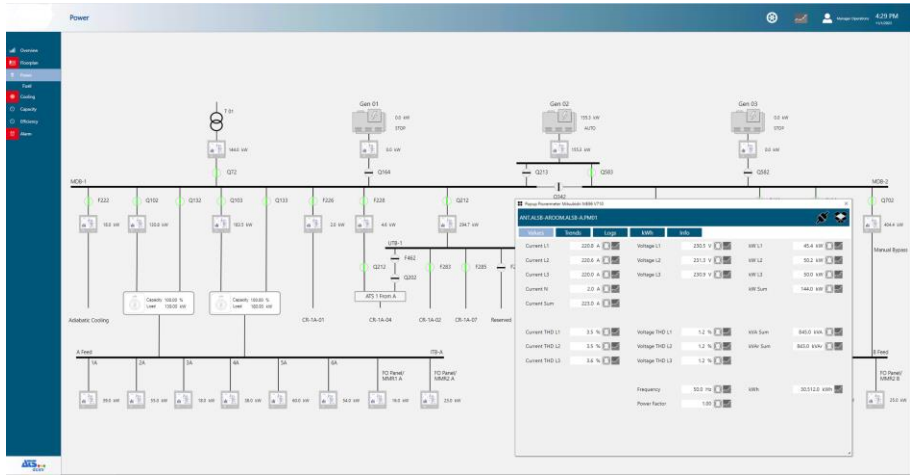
Power

4:29 PM

Overview
Floorplan
Power
Fuel
Cooling
Capacity
Efficiency
Alarm

T-01
1460 kW
Q72

Gen 01
0.0 kW
STOP
0.0 kW
Q104

Gen 02
155.2 kW
AUTO
1053 kW
Q213
Q503

Gen 03
0.0 kW
STOP
0.0 kW
Q582

MDB-1
MDB-2

F222
Q102
Q132
Q103
Q133
F226
F228
Q212
Q702
18.0 kW
100.0 kW
183.5 kW
2.0 kW
4.0 kW
294.7 kW
404.4 kW

UTB-1
F462
Q212
Q202
ATS 1 From A
F283
F285

Capacity 100.00 %
Load 100.00 kW
Capacity 100.00 %
Load 180.00 kW

Adiabatic Cooling
CR-1A-01
CR-1A-04
CR-1A-02
CR-1A-07
Reserved
Manual Bypass

A Feed
ITB-A
1A
2A
3A
4A
5A
6A
FO Panel/ MMR1 A
FO Panel/ MMR2 A
B Feed
FO Panel/ MMR2 B

39.0 kW
33.0 kW
18.0 kW
38.0 kW
40.0 kW
54.0 kW
18.0 kW
23.0 kW
23.0 kW

Popup Powermeter Mitsubishi EMM-VT10
ANT.ALSB-AROOM.ALSB-A.PM01

Values
Trends
Logs
kWh
Info

| | | | | | |
|---|---|---|---|---|---|
| Current L1 | 220.0 A | Voltage L1 | 230.5 V | kW L1 | 45.4 kW |
| Current L2 | 220.6 A | Voltage L2 | 231.3 V | kW L2 | 50.2 kW |
| Current L3 | 220.0 A | Voltage L3 | 230.9 V | kW L3 | 50.0 kW |
| Current N | 2.0 A | | | kW Sum | 144.0 kW |
| Current Sum | 223.0 A | | | | |
| Current THD L1 | 3.5 % | Voltage THD L1 | 1.2 % | kVA Sum | 845.0 kVA |
| Current THD L2 | 3.5 % | Voltage THD L2 | 1.2 % | kVAr Sum | 843.0 kVAr |
| Current THD L3 | 3.6 % | Voltage THD L3 | 1.2 % | | |
| | | Frequency | 50.0 Hz | kWh | 30,512.0 kWh |
| | | Power Factor | 1.00 | | |

ATS